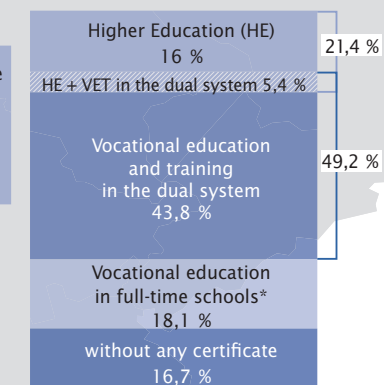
e

Higher Education (HE)
16 %

21,4 %

HE + VET in the dual system 5,4 %

Vocational education and training in the dual system
43,8 %

49,2 %

Vocational education in full-time schools*
18,1 %

without any certificate
16,7 %